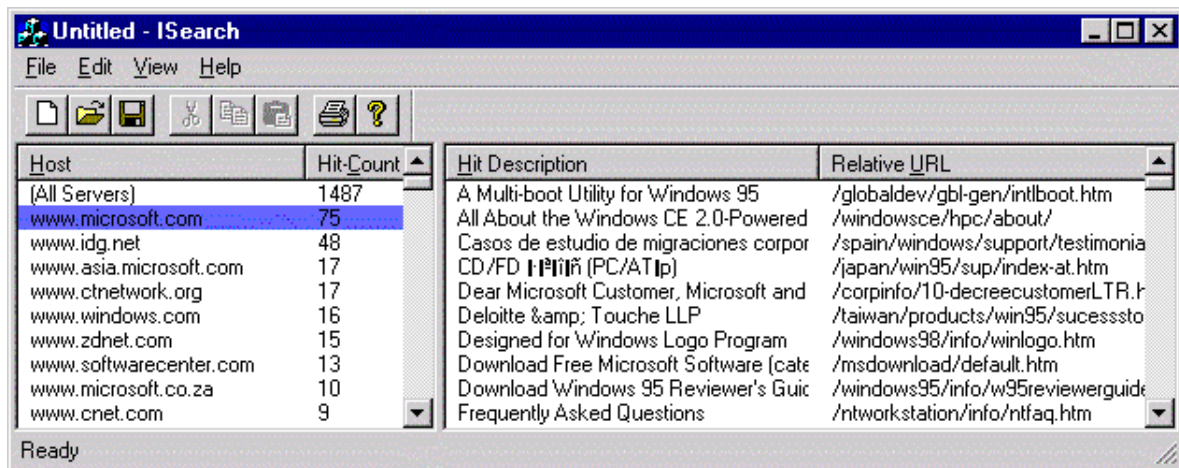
Untitled - ISearch

File Edit View Help

| Host | Hit-Count |
|---|---|
| (All Servers) | 1487 |
| www.microsoft.com | 75 |
| www.idg.net | 48 |
| www.asia.microsoft.com | 17 |
| www.ctnetwork.org | 17 |
| www.windows.com | 16 |
| www.zdnet.com | 15 |
| www.softwarecenter.com | 13 |
| www.microsoft.co.za | 10 |
| www.cnet.com | 9 |

| Hit Description | Relative URL |
|---|---|
| A Multi-boot Utility for Windows 95 | /globaldev/gbl-gen/intlboot.htm |
| All About the Windows CE 2.0-Powered | /windowsce/hpc/about/ |
| Casos de estudio de migraciones corpor | /spain/windows/support/testimonia |
| CD/FD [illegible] (PC/AT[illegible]) | /japan/win95/sup/index-at.htm |
| Dear Microsoft Customer, Microsoft and | /corpinfo/10-decreecustomerLTR.h |
| Deloitte &amp; Touche LLP | /taiwan/products/win95/sucesssto |
| Designed for Windows Logo Program | /windows98/info/winlogo.htm |
| Download Free Microsoft Software (cate | /msdownload/default.htm |
| Download Windows 95 Reviewer's Guic | /windows95/info/w95reviewerguide |
| Frequently Asked Questions | /ntworkstation/info/ntfaq.htm |

Ready